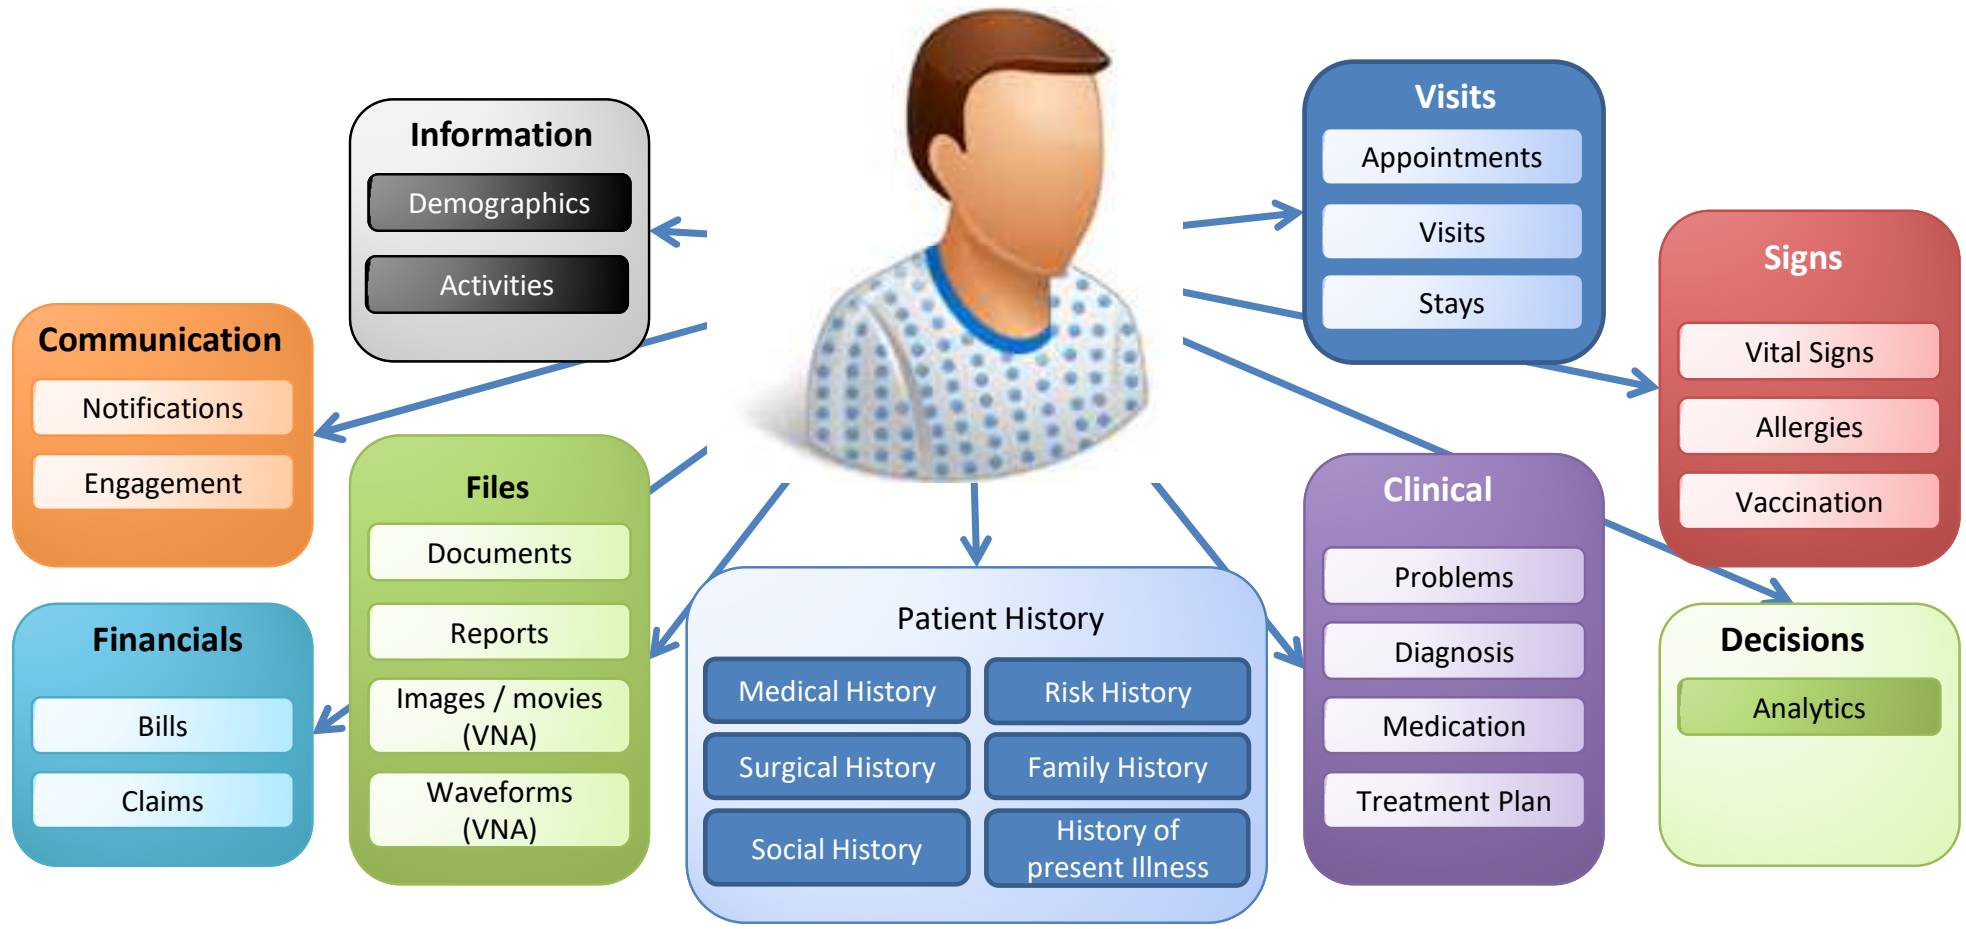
Information

Demographics

Activities

Communication

Notifications

Engagement

Files

Documents

Reports

Images / movies (VNA)

Waveforms (VNA)

Financials

Bills

Claims

Patient History

Medical History

Risk History

Surgical History

Family History

Social History

History of present Illness

Visits

Appointments

Visits

Stays

Signs

Vital Signs

Allergies

Vaccination

Clinical

Problems

Diagnosis

Medication

Treatment Plan

Decisions

Analytics